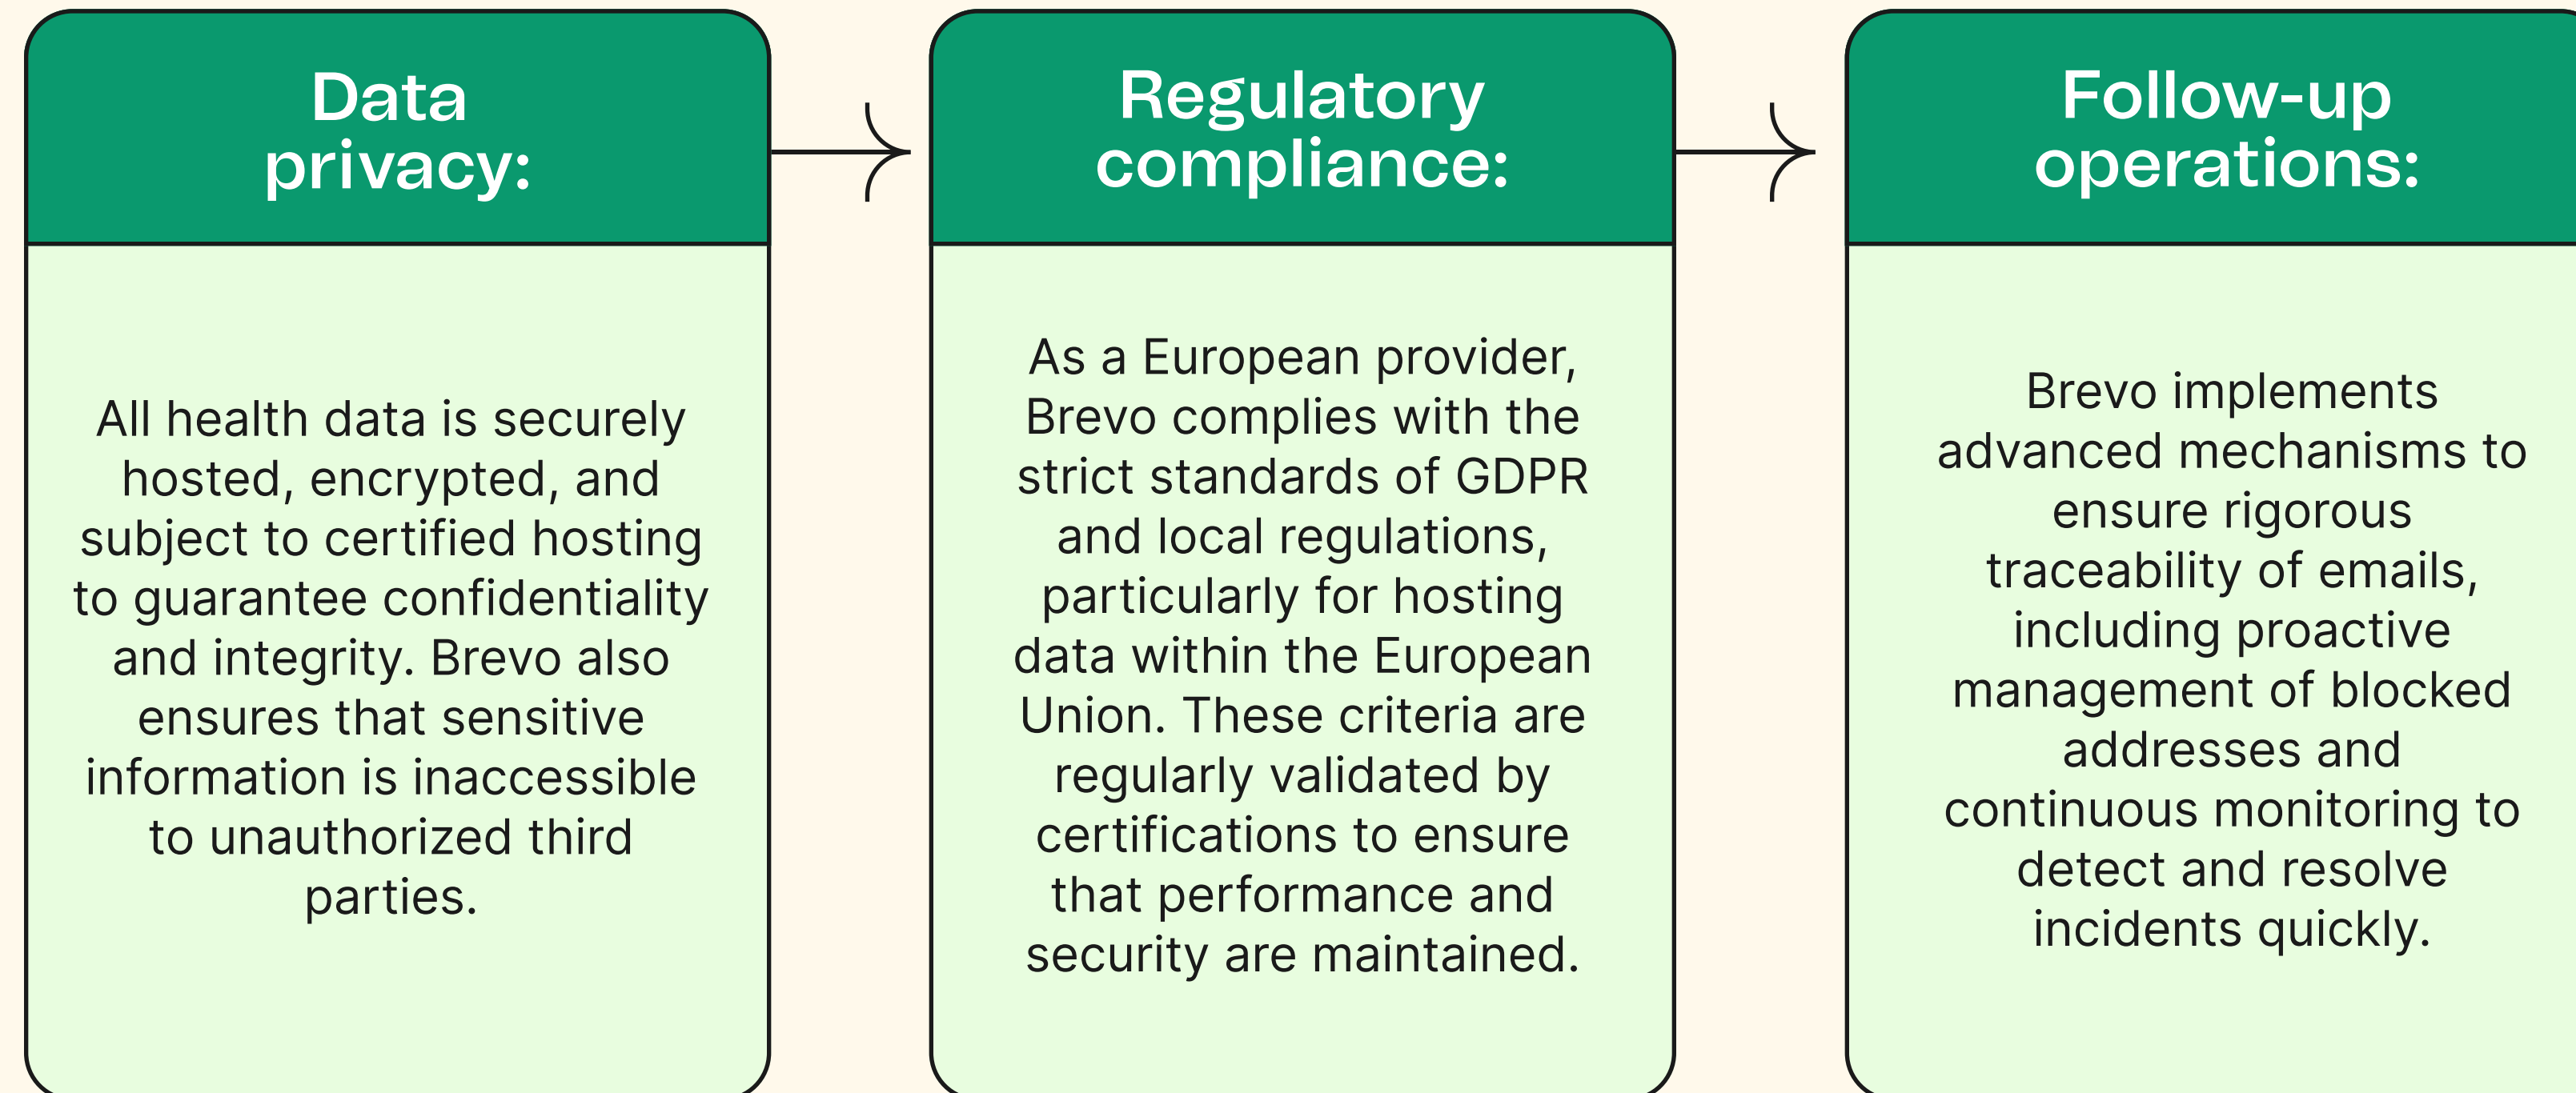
Data privacy:

All health data is securely hosted, encrypted, and subject to certified hosting to guarantee confidentiality and integrity. Brevo also ensures that sensitive information is inaccessible to unauthorized third parties.

Regulatory compliance:

As a European provider, Brevo complies with the strict standards of GDPR and local regulations, particularly for hosting data within the European Union. These criteria are regularly validated by certifications to ensure that performance and security are maintained.

Follow-up operations:

Brevo implements advanced mechanisms to ensure rigorous traceability of emails, including proactive management of blocked addresses and continuous monitoring to detect and resolve incidents quickly.